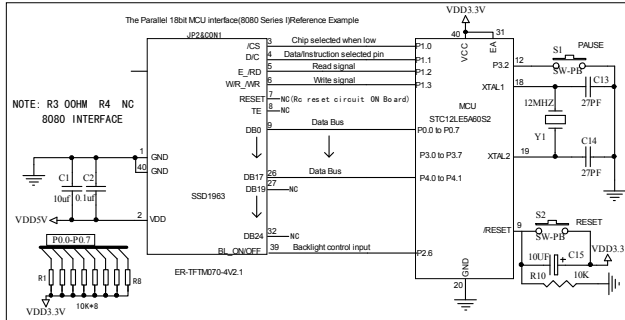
The Parallel 18bit MCU interface(8080 Series I)Reference Example

VDD3.3V

JP2&CON1

NOTE: R3 0OHM R4 NC
8080 INTERFACE

3 /CS Chip selected when low P1.0
4 D/C Data/Instruction selected pin P1.1
5 E_/RD Read signal P1.2
6 W/R_/WR Write signal P1.3
7 RESET NC(Rc reset circuit ON Board)
8 TE NC
9 DB0 Data Bus P0.0 to P0.7

40 31
VCC EA

S1 PAUSE
12 P3.2 SW-PB
18 XTAL1 C13 27PF
MCU
STC12LE5A60S2
12MHZ Y1

P3.0 to P3.7
19 XTAL2 C14 27PF

1 GND
40 GND
C1 C2
10uf 0.1uf
2 VDD
VDD5V

SSD1963

DB17 26 Data Bus P4.0 to P4.1
27
DB19 NC
DB24 32 NC
BL_ON/OFF 39 Backlight control input P2.6

/RESET 9
S2 RESET
SW-PB
VDD3.3
10UF C15
R10 10K

P0.0-P0.7
R1 R8
10K*8
VDD3.3V

ER-TFTM070-4V2.1

GND
20